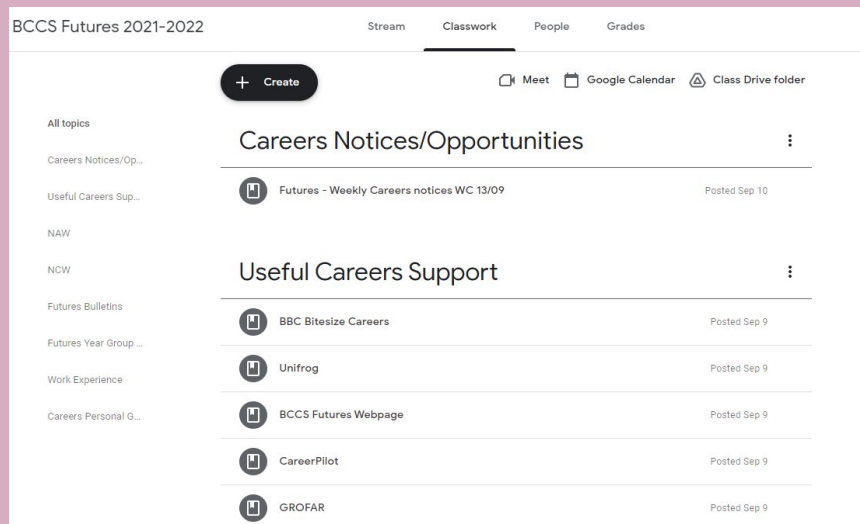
BCCS Futures 2021-2022

Stream Classwork People Grades

+ Create

Meet Google Calendar Class Drive folder

All topics

Careers Notices/Op...

Useful Careers Sup...

NAW

NCW

Futures Bulletins

Futures Year Group ...

Work Experience

Careers Personal G...

Careers Notices/Opportunities

Futures - Weekly Careers notices WC 13/09 Posted Sep 10

Useful Careers Support

BBC Bitesize Careers Posted Sep 9

Unifrog Posted Sep 9

BCCS Futures Webpage Posted Sep 9

CareerPilot Posted Sep 9

GROFAR Posted Sep 9